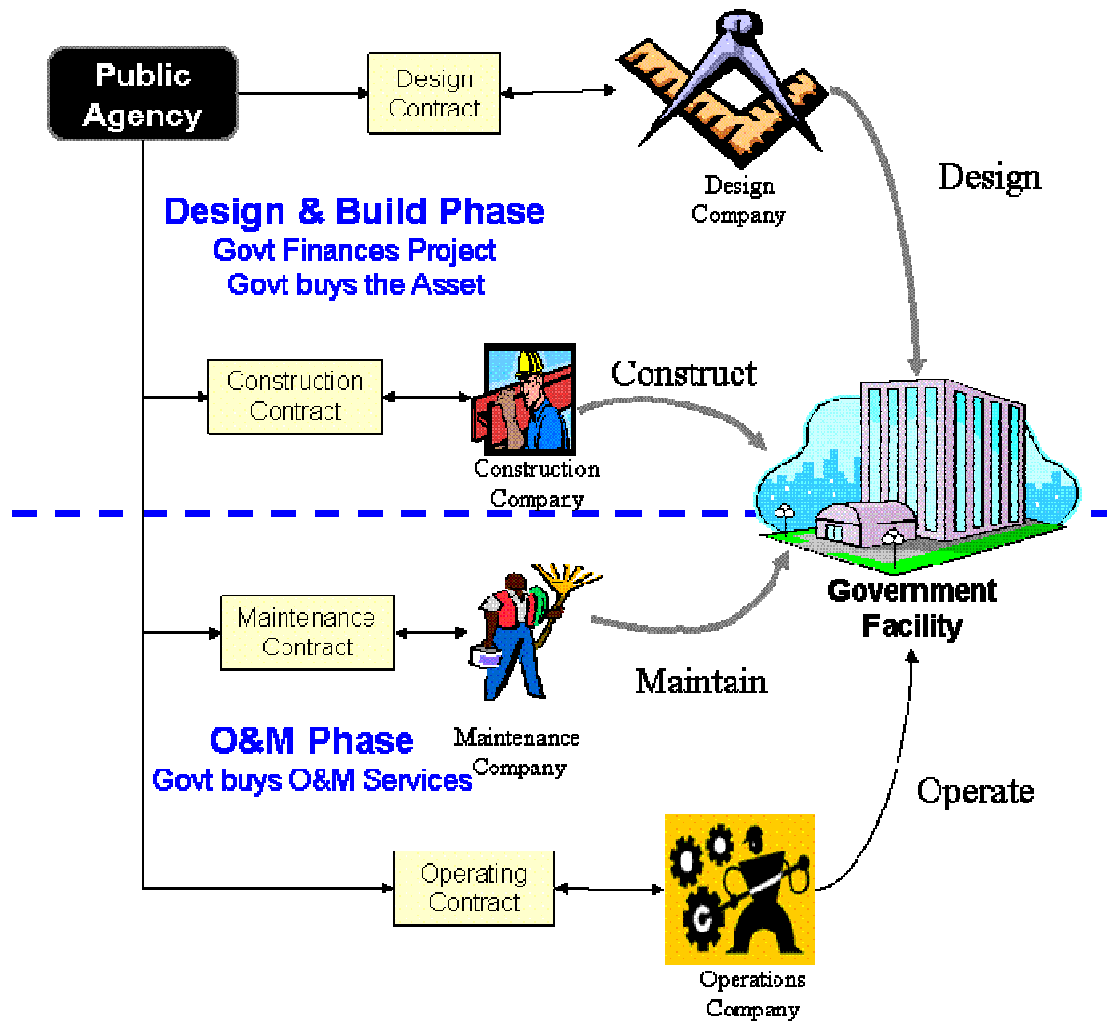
Public Agency

Design Contract

Design Company

Design

Design & Build Phase
Govt Finances Project
Govt buys the Asset

Construction Contract

Construct

Construction Company

Government Facility

Maintenance Contract

Maintain

Maintenance Company

O&M Phase
Govt buys O&M Services

Operate

Operating Contract

Operations Company